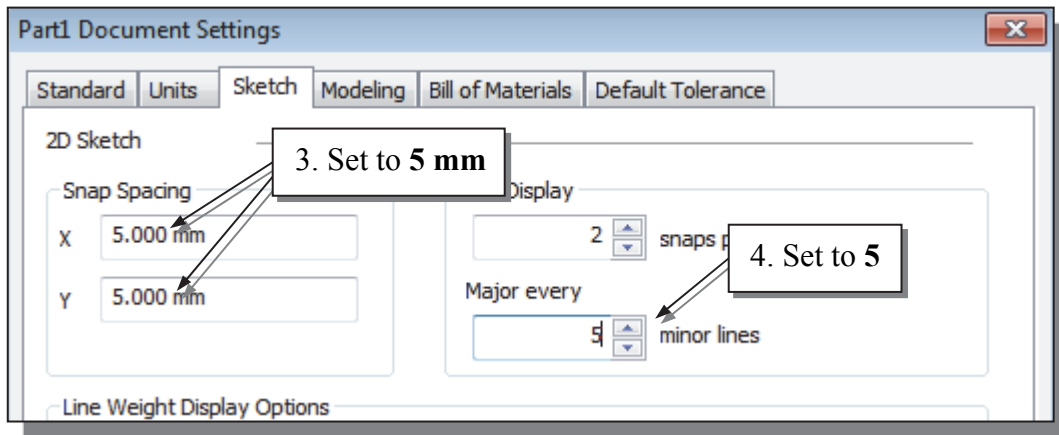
Part1 Document Settings

Standard | Units | Sketch | Modeling | Bill of Materials | Default Tolerance

2D Sketch

3. Set to **5 mm**

Snap Spacing

X 5.000 mm

Y 5.000 mm

Display

2 snaps p

4. Set to **5**

Major every

5 minor lines

Line Weight Display Options